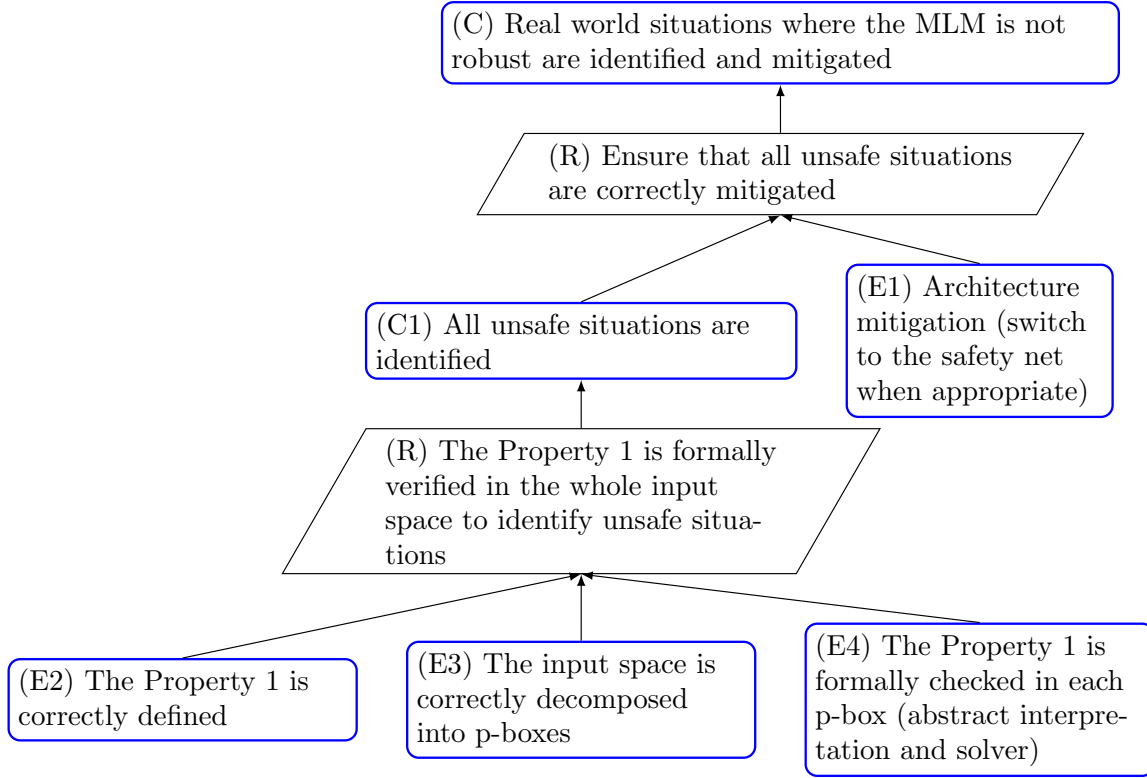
(C) Real world situations where the MLM is not robust are identified and mitigated

(R) Ensure that all unsafe situations are correctly mitigated

(C1) All unsafe situations are identified

(E1) Architecture mitigation (switch to the safety net when appropriate)

(R) The Property 1 is formally verified in the whole input space to identify unsafe situations

(E2) The Property 1 is correctly defined

(E3) The input space is correctly decomposed into p-boxes

(E4) The Property 1 is formally checked in each p-box (abstract interpretation and solver)